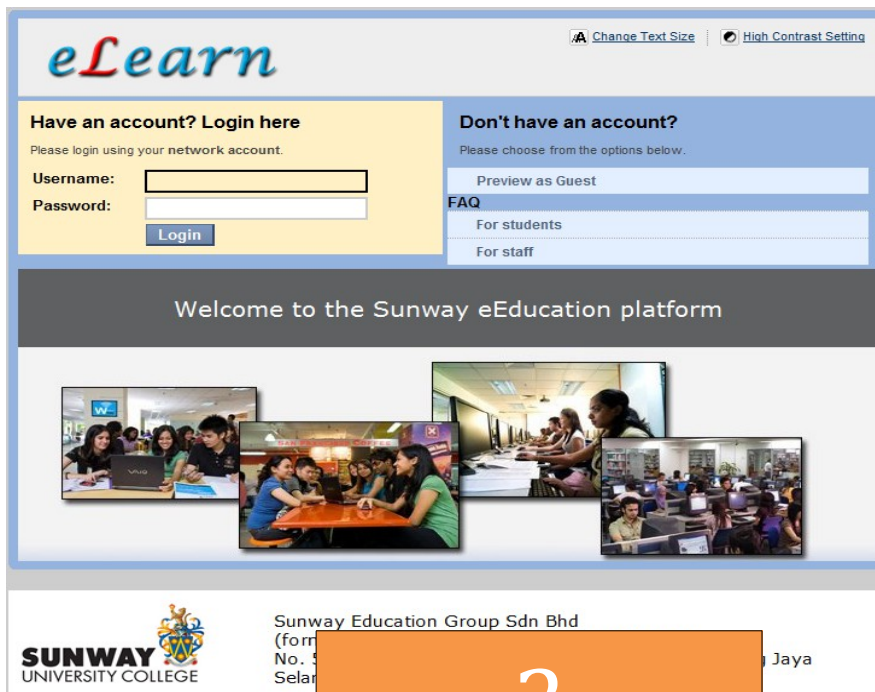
eLearn

Change Text Size | High Contrast Setting

Have an account? Login here

Please login using your network account.

Username:

Password:

Login

Don't have an account?

Please choose from the options below.

Preview as Guest

FAQ

For students

For staff

Welcome to the Sunway eEducation platform

SUNWAY UNIVERSITY COLLEGE

Sunway Education Group Sdn Bhd
(form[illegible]
No. 5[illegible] Jaya
Selan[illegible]

3